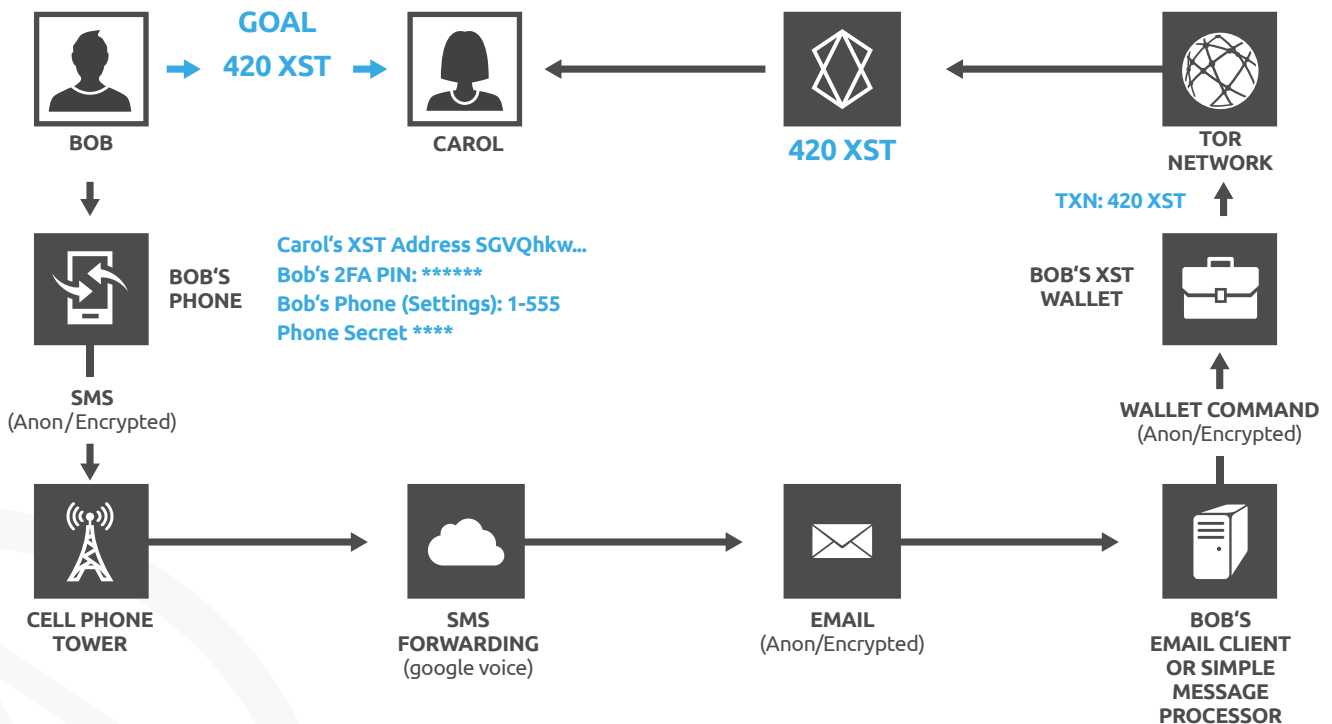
GOAL
420 XST

BOB

CAROL

420 XST

TOR NETWORK

TXN: 420 XST

BOB'S PHONE

Carol's XST Address SGVQhkw...
Bob's 2FA PIN: ******
Bob's Phone (Settings): 1-555
Phone Secret ****

BOB'S XST WALLET

SMS
(Anon/Encrypted)

WALLET COMMAND
(Anon/Encrypted)

CELL PHONE TOWER

SMS FORWARDING
(google voice)

EMAIL
(Anon/Encrypted)

BOB'S EMAIL CLIENT OR SIMPLE MESSAGE PROCESSOR